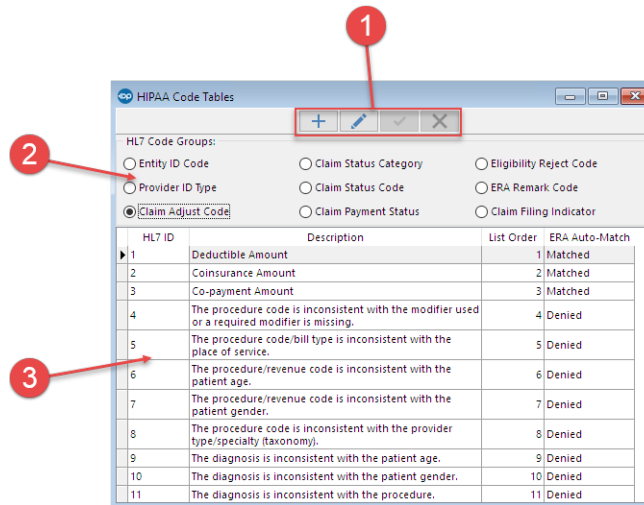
1

2

3

HIPAA Code Tables

HL7 Code Groups:

Entity ID Code
Provider ID Type
Claim Adjust Code
Claim Status Category
Claim Status Code
Claim Payment Status
Eligibility Reject Code
ERA Remark Code
Claim Filing Indicator

| HL7 ID | Description | List Order | ERA Auto-Match |
|---|---|---|---|
| 1 | Deductible Amount | 1 | Matched |
| 2 | Coinsurance Amount | 2 | Matched |
| 3 | Co-payment Amount | 3 | Matched |
| 4 | The procedure code is inconsistent with the modifier used or a required modifier is missing. | 4 | Denied |
| 5 | The procedure code/bill type is inconsistent with the place of service. | 5 | Denied |
| 6 | The procedure/revenue code is inconsistent with the patient age. | 6 | Denied |
| 7 | The procedure/revenue code is inconsistent with the patient gender. | 7 | Denied |
| 8 | The procedure code is inconsistent with the provider type/specialty (taxonomy). | 8 | Denied |
| 9 | The diagnosis is inconsistent with the patient age. | 9 | Denied |
| 10 | The diagnosis is inconsistent with the patient gender. | 10 | Denied |
| 11 | The diagnosis is inconsistent with the procedure. | 11 | Denied |